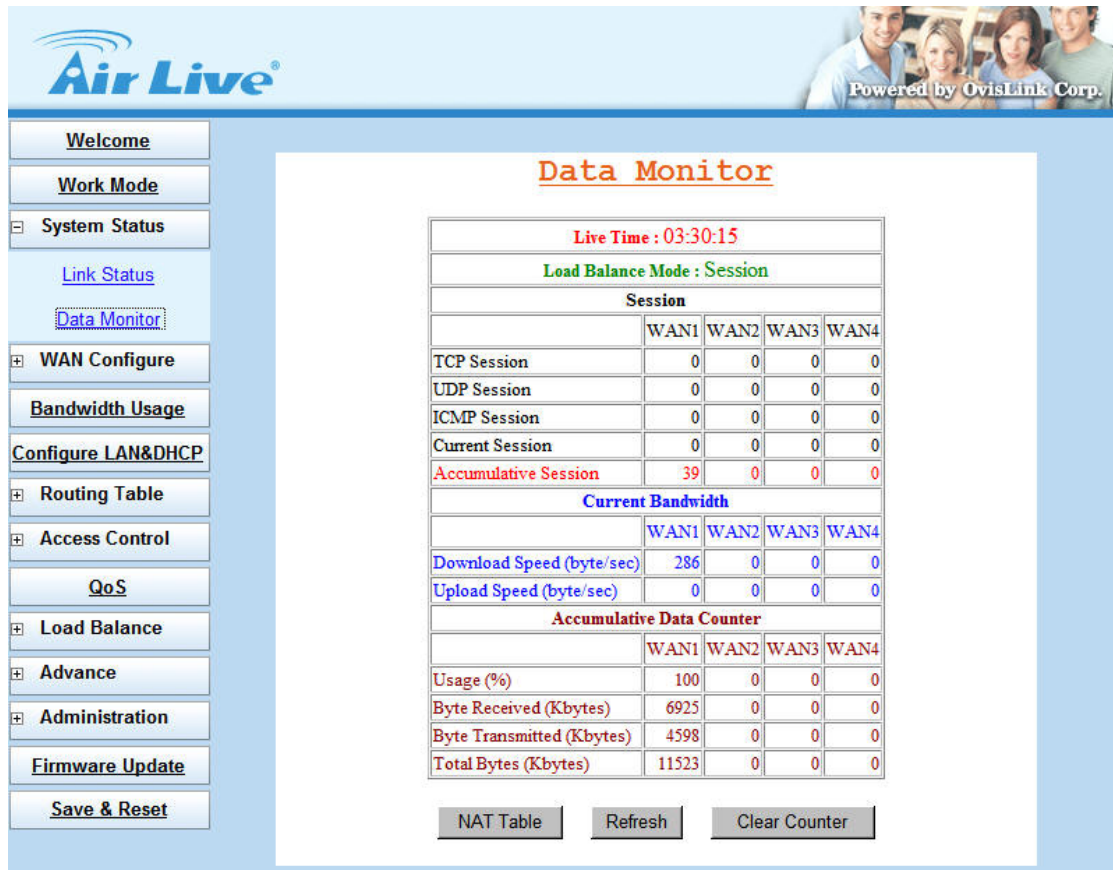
Air Live®

Powered by OvisLink Corp.

Welcome
Work Mode
⊟ System Status
Link Status
Data Monitor
⊞ WAN Configure
Bandwidth Usage
Configure LAN&DHCP
⊞ Routing Table
⊞ Access Control
QoS
⊞ Load Balance
⊞ Advance
⊞ Administration
Firmware Update
Save & Reset

Data Monitor

Live Time : 03:30:15

Load Balance Mode : Session

Session

| | WAN1 | WAN2 | WAN3 | WAN4 |
|---|---|---|---|---|
| TCP Session | 0 | 0 | 0 | 0 |
| UDP Session | 0 | 0 | 0 | 0 |
| ICMP Session | 0 | 0 | 0 | 0 |
| Current Session | 0 | 0 | 0 | 0 |
| Accumulative Session | 39 | 0 | 0 | 0 |

Current Bandwidth

| | WAN1 | WAN2 | WAN3 | WAN4 |
|---|---|---|---|---|
| Download Speed (byte/sec) | 286 | 0 | 0 | 0 |
| Upload Speed (byte/sec) | 0 | 0 | 0 | 0 |

Accumulative Data Counter

| | WAN1 | WAN2 | WAN3 | WAN4 |
|---|---|---|---|---|
| Usage (%) | 100 | 0 | 0 | 0 |
| Byte Received (Kbytes) | 6925 | 0 | 0 | 0 |
| Byte Transmitted (Kbytes) | 4598 | 0 | 0 | 0 |
| Total Bytes (Kbytes) | 11523 | 0 | 0 | 0 |

NAT Table
Refresh
Clear Counter